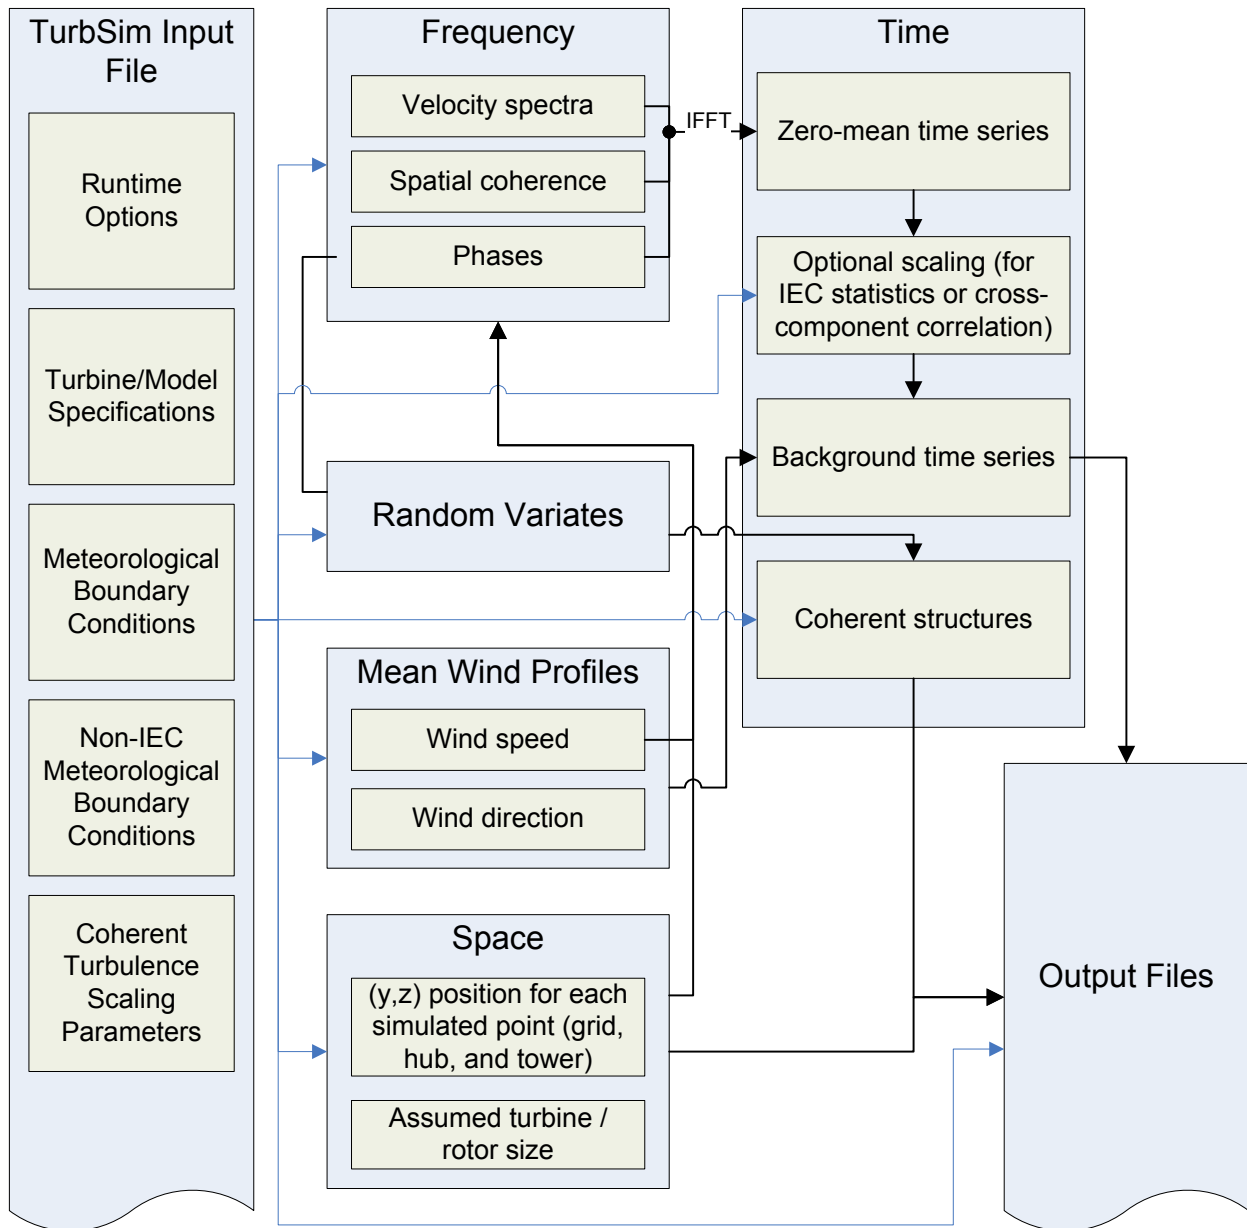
TurbSim Input File

Runtime Options

Turbine/Model Specifications

Meteorological Boundary Conditions

Non-IEC Meteorological Boundary Conditions

Coherent Turbulence Scaling Parameters

Frequency

Velocity spectra

Spatial coherence

Phases

IFFT

Time

Zero-mean time series

Optional scaling (for IEC statistics or cross-component correlation)

Background time series

Random Variates

Coherent structures

Mean Wind Profiles

Wind speed

Wind direction

Space

(y,z) position for each simulated point (grid, hub, and tower)

Assumed turbine / rotor size

Output Files